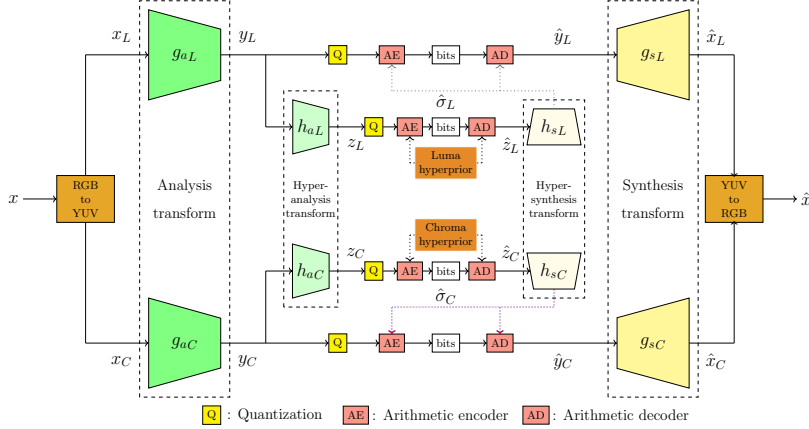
$x_L$ $g_{a_L}$ $y_L$ Q AE bits AD $\hat{y}_L$ $g_{s_L}$ $\hat{x}_L$

$\hat{\sigma}_L$

$h_{a_L}$ Q AE bits AD $h_{s_L}$

$z_L$ $\hat{z}_L$

Luma hyperprior

$x$ RGB to YUV

Analysis transform

Hyper-analysis transform

Hyper-synthesis transform

Synthesis transform

YUV to RGB $\hat{x}$

Chroma hyperprior

$z_C$ $\hat{z}_C$

$h_{a_C}$ Q AE bits AD $h_{s_C}$

$\hat{\sigma}_C$

$g_{a_C}$ Q AE bits AD $g_{s_C}$

$x_C$ $y_C$ $\hat{y}_C$ $\hat{x}_C$

Q : Quantization AE : Arithmetic encoder AD : Arithmetic decoder